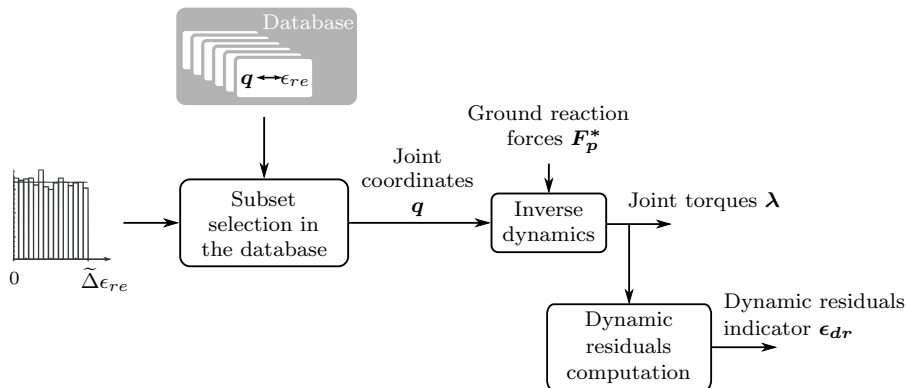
Database

$\boldsymbol{q} \leftrightarrow \epsilon_{re}$

Ground reaction forces $\boldsymbol{F_p^*}$

Joint coordinates $\boldsymbol{q}$

Subset selection in the database

Inverse dynamics

Joint torques $\boldsymbol{\lambda}$

0

$\widetilde{\Delta}\epsilon_{re}$

Dynamic residuals computation

Dynamic residuals indicator $\boldsymbol{\epsilon_{dr}}$